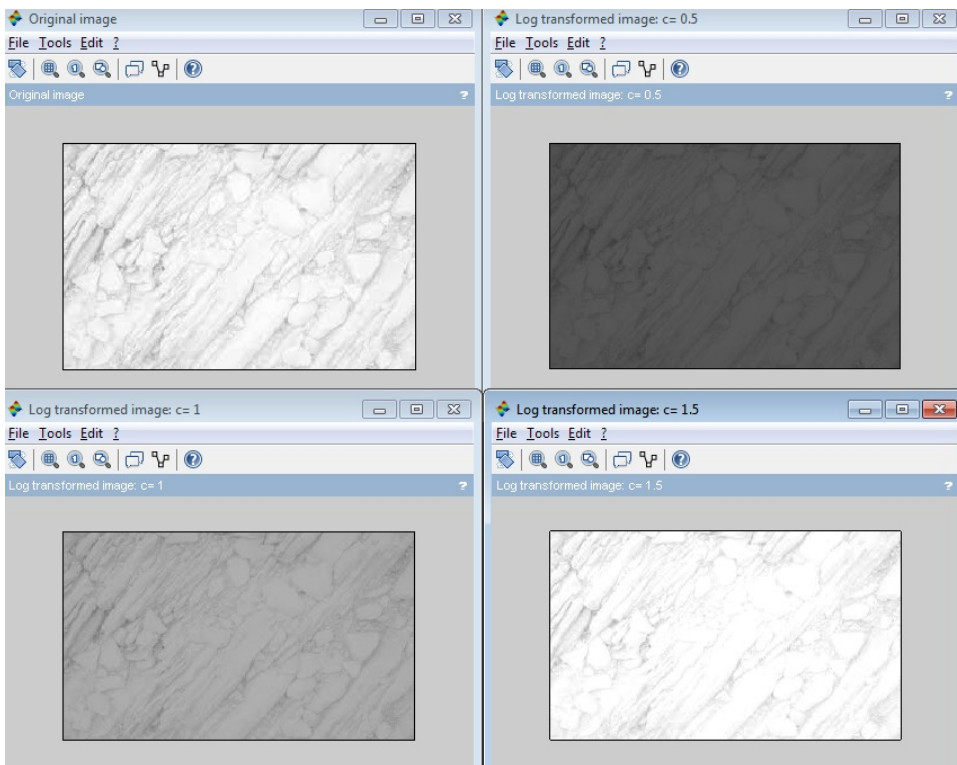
Original image
File Tools Edit ?
Original image
?

Log transformed image: c= 0.5
File Tools Edit ?
Log transformed image: c= 0.5
?

Log transformed image: c= 1
File Tools Edit ?
Log transformed image: c= 1
?

Log transformed image: c= 1.5
File Tools Edit ?
Log transformed image: c= 1.5
?